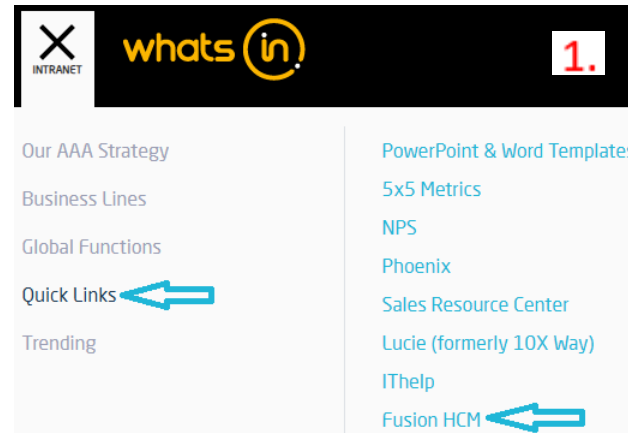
X
INTRANET
whats in
1.

Our AAA Strategy
Business Lines
Global Functions
Quick Links
Trending

PowerPoint & Word Templates
5x5 Metrics
NPS
Phoenix
Sales Resource Center
Lucie (formerly 10X Way)
IThelp
Fusion HCM